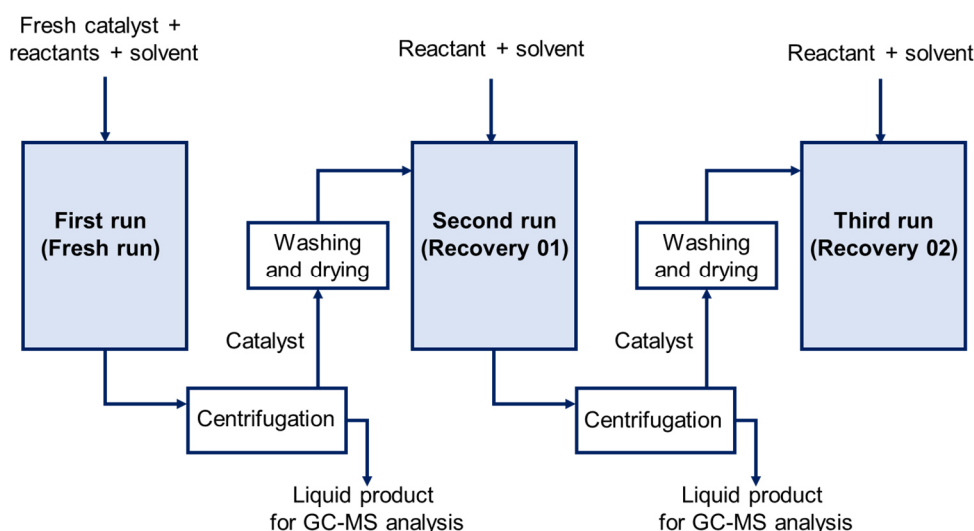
Fresh catalyst + reactants + solvent

First run (Fresh run)

Washing and drying

Catalyst

Centrifugation

Liquid product for GC-MS analysis

Reactant + solvent

Second run (Recovery 01)

Washing and drying

Catalyst

Centrifugation

Liquid product for GC-MS analysis

Reactant + solvent

Third run (Recovery 02)